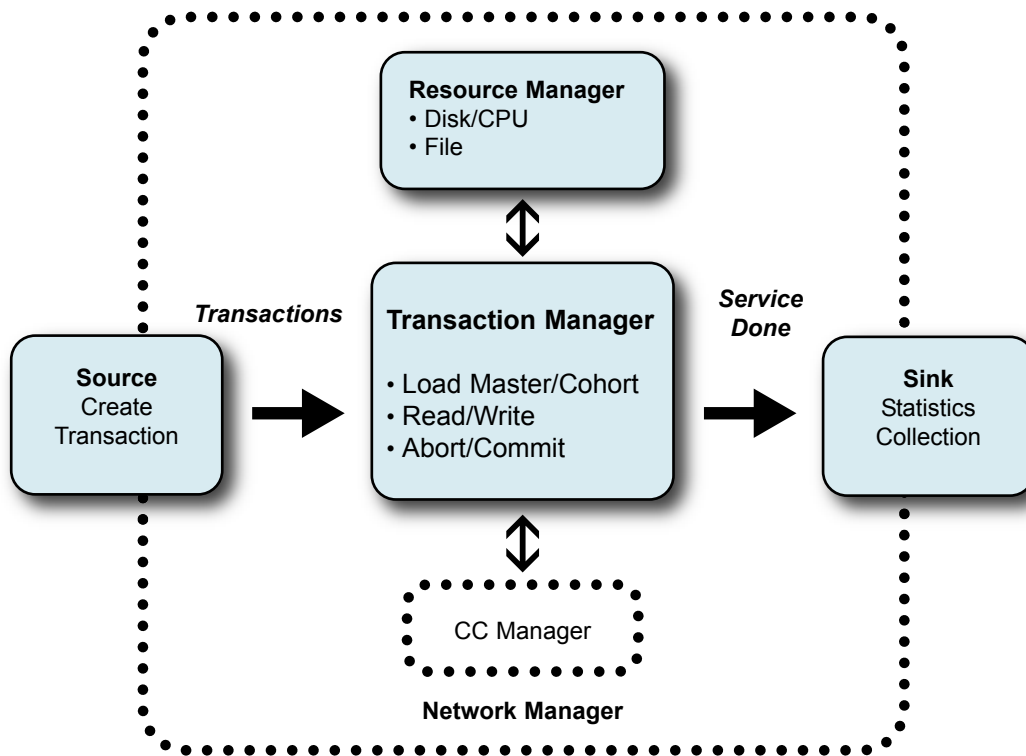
Resource Manager
• Disk/CPU
• File

Transactions

Transaction Manager
• Load Master/Cohort
• Read/Write
• Abort/Commit

Service Done

Source
Create Transaction

Sink
Statistics Collection

CC Manager

Network Manager